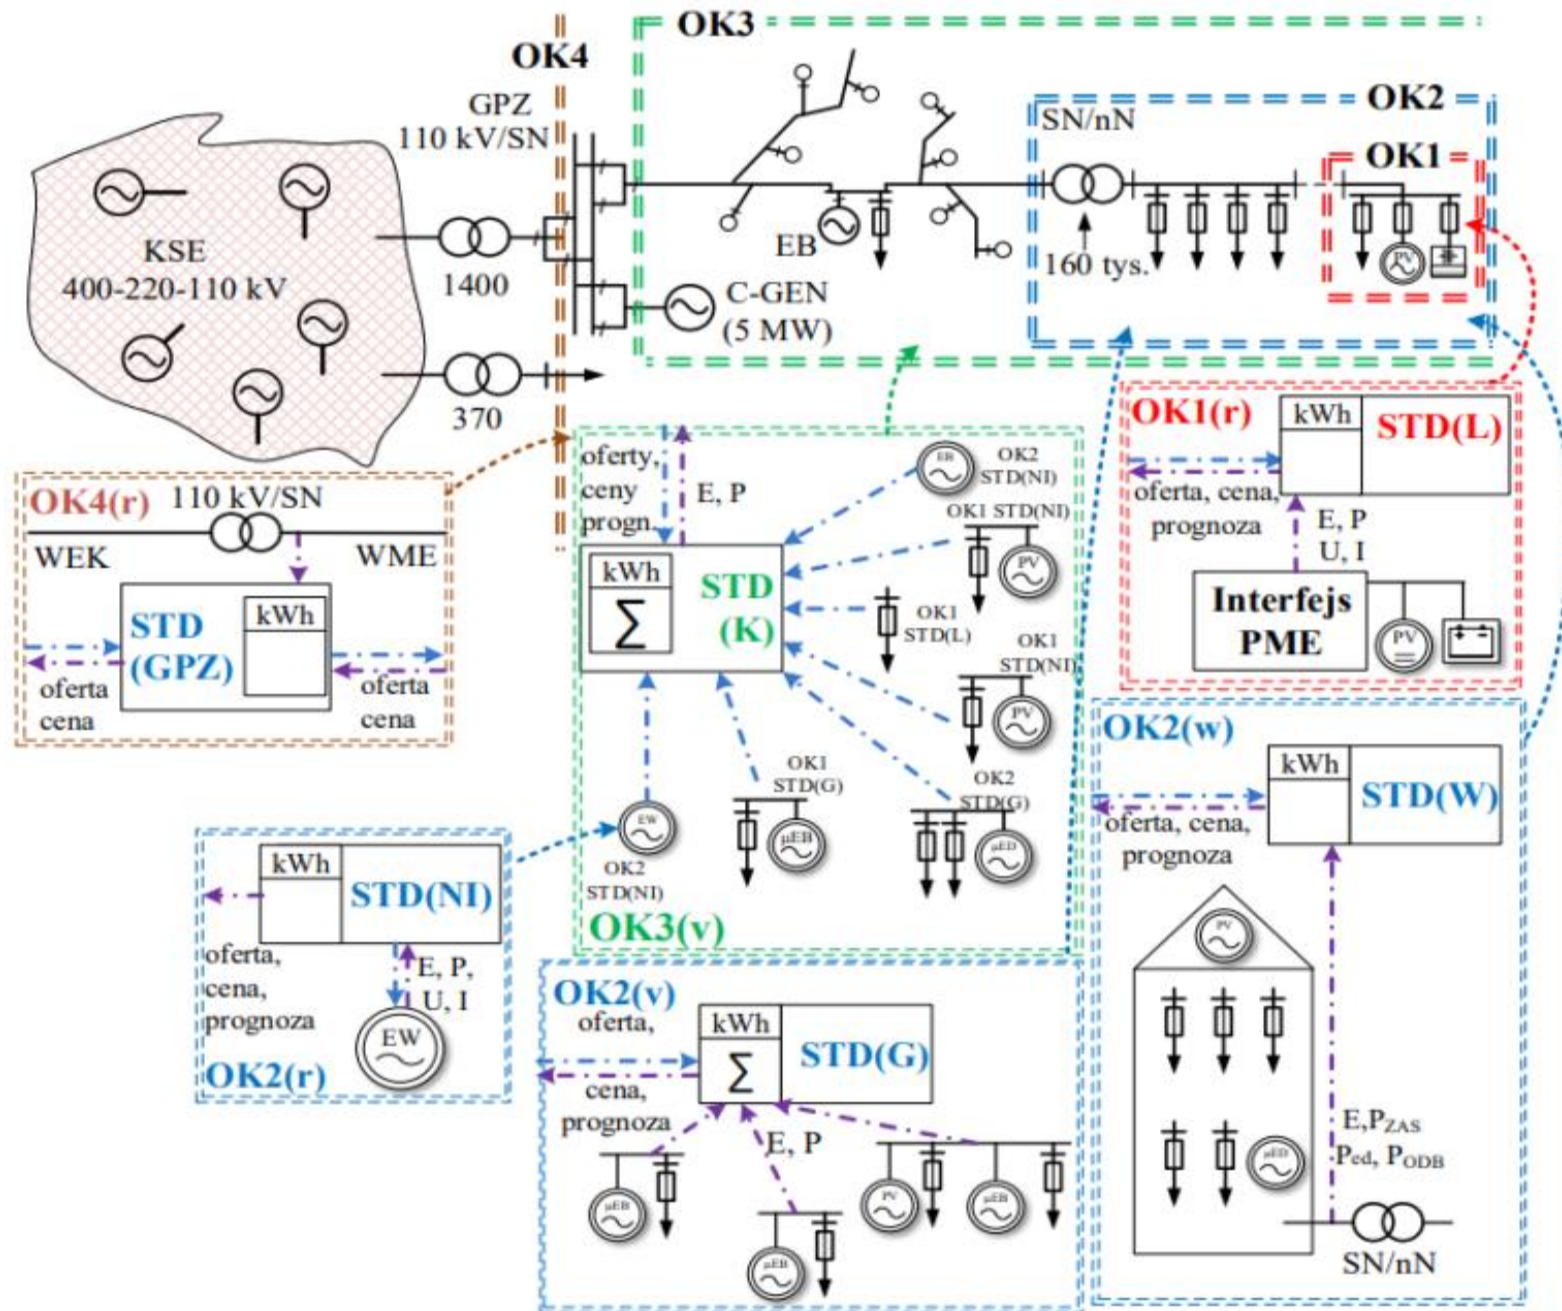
OK4
OK3
OK2
OK1
GPZ
110 kV/SN
SN/nN
KSE
400-220-110 kV
1400
370
EB
C-GEN
(5 MW)
160 tys.
PV
OK4(r)
110 kV/SN
WEK
WME
STD
(GPZ)
kWh
oferta
cena
oferta
cena
oferty,
ceny
progn.
E, P
kWh
$\sum$
STD
(K)
EB
OK2
STD(NI)
OK1 STD(NI)
PV
OK1
STD(L)
OK1
STD(NI)
PV
OK1
STD(G)
μEB
OK2
STD(G)
μED
EW
OK2
STD(NI)
OK3(v)
OK1(r)
kWh
STD(L)
oferta, cena,
prognoza
E, P
U, I
Interfejs
PME
PV
OK2(w)
kWh
STD(W)
oferta, cena,
prognoza
PV
μED
E,$P_{ZAS}$
$P_{ed}$, $P_{ODB}$
SN/nN
kWh
STD(NI)
oferta,
cena,
prognoza
E, P,
U, I
EW
OK2(r)
OK2(v)
oferta,
kWh
$\sum$
STD(G)
cena,
prognoza
E, P
μEB
μEB
PV
μEB